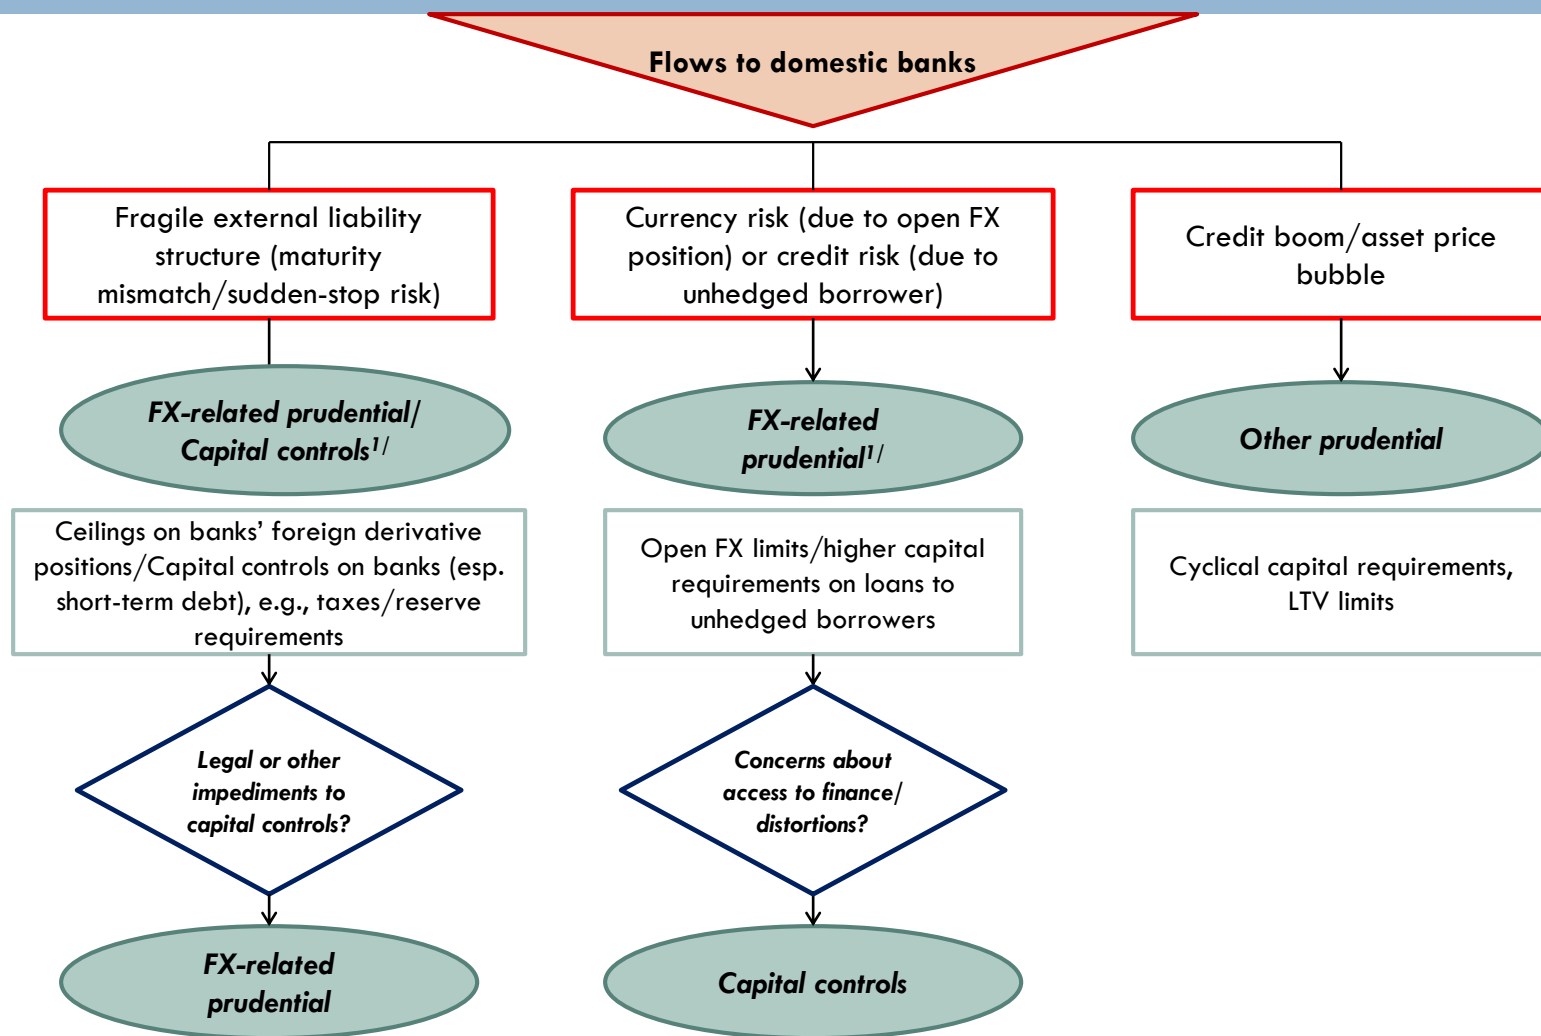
Flows to domestic banks

Fragile external liability structure (maturity mismatch/sudden-stop risk)

Currency risk (due to open FX position) or credit risk (due to unhedged borrower)

Credit boom/asset price bubble

FX-related prudential/ Capital controls$^{1/}$

FX-related prudential$^{1/}$

Other prudential

Ceilings on banks' foreign derivative positions/Capital controls on banks (esp. short-term debt), e.g., taxes/reserve requirements

Open FX limits/higher capital requirements on loans to unhedged borrowers

Cyclical capital requirements, LTV limits

Legal or other impediments to capital controls?

Concerns about access to finance/ distortions?

FX-related prudential

Capital controls